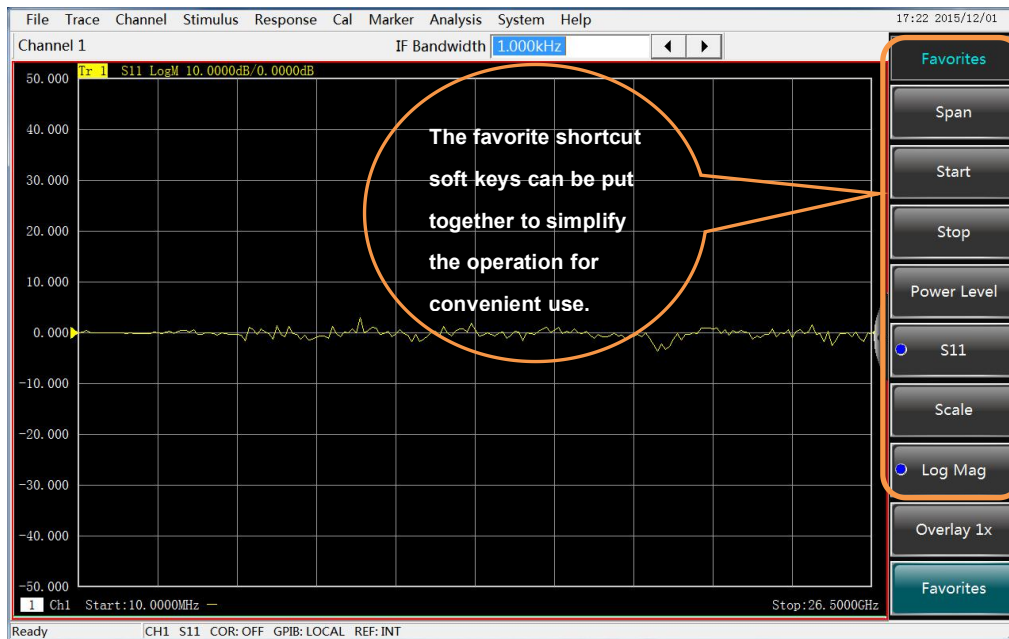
File Trace Channel Stimulus Response Cal Marker Analysis System Help

17:22 2015/12/01

Channel 1

IF Bandwidth 1.000kHz

Tr 1 S11 LogM 10.0000dB/0.0000dB

50.000
40.000
30.000
20.000
10.000
0.000
-10.000
-20.000
-30.000
-40.000
-50.000

The favorite shortcut soft keys can be put together to simplify the operation for convenient use.

1 Ch1 Start:10.0000MHz

Stop:26.5000GHz

Favorites
Span
Start
Stop
Power Level
S11
Scale
Log Mag
Overlay 1x
Favorites

Ready CH1 S11 COR: OFF GPIB: LOCAL REF: INT